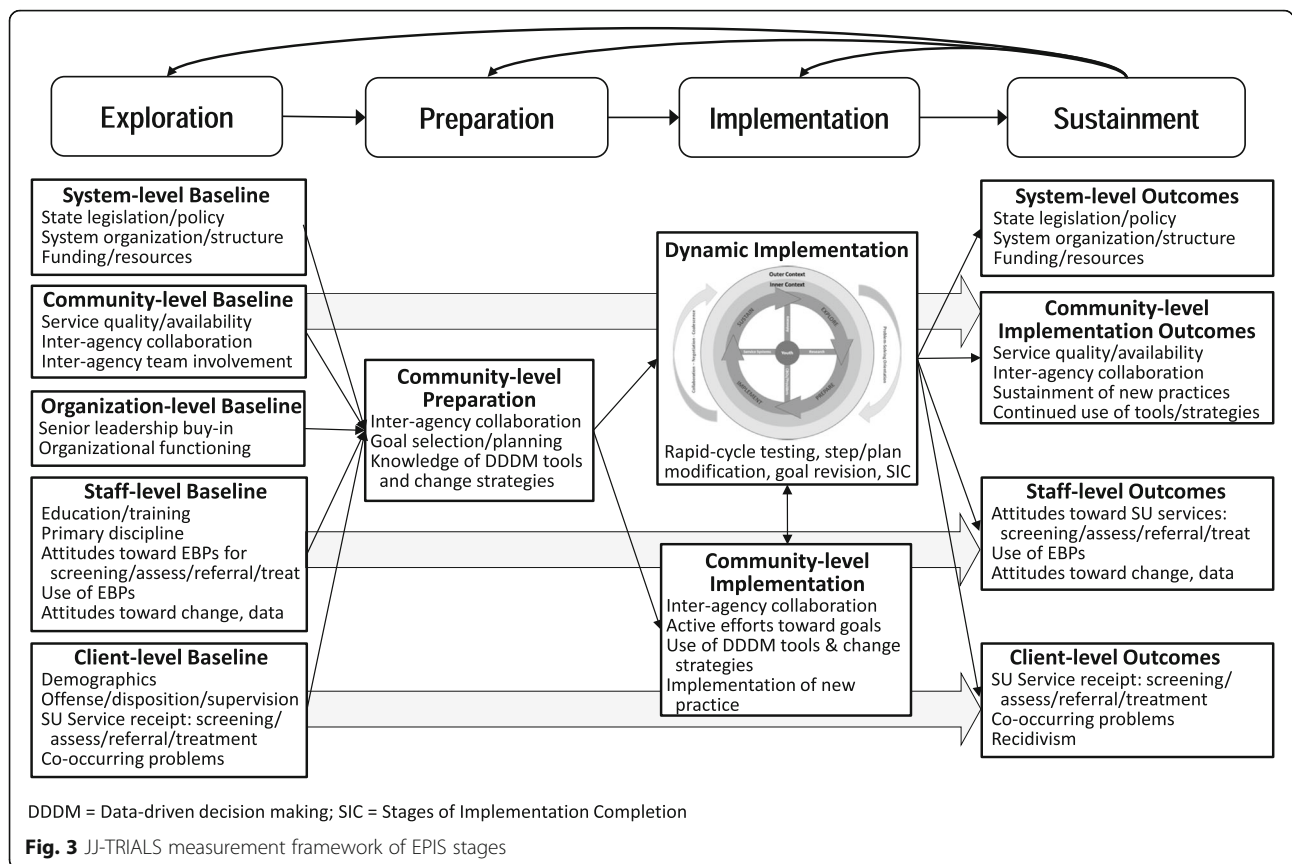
Exploration

Preparation

Implementation

Sustainment

System-level Baseline
State legislation/policy
System organization/structure
Funding/resources

Community-level Baseline
Service quality/availability
Inter-agency collaboration
Inter-agency team involvement

Organization-level Baseline
Senior leadership buy-in
Organizational functioning

Staff-level Baseline
Education/training
Primary discipline
Attitudes toward EBPs for screening/assess/referral/treat
Use of EBPs
Attitudes toward change, data

Client-level Baseline
Demographics
Offense/disposition/supervision
SU Service receipt: screening/assess/referral/treatment
Co-occurring problems

Community-level Preparation
Inter-agency collaboration
Goal selection/planning
Knowledge of DDDM tools and change strategies

Dynamic Implementation
Outer Context
Inner Context
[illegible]
Rapid-cycle testing, step/plan modification, goal revision, SIC

Community-level Implementation
Inter-agency collaboration
Active efforts toward goals
Use of DDDM tools & change strategies
Implementation of new practice

System-level Outcomes
State legislation/policy
System organization/structure
Funding/resources

Community-level Implementation Outcomes
Service quality/availability
Inter-agency collaboration
Sustainment of new practices
Continued use of tools/strategies

Staff-level Outcomes
Attitudes toward SU services: screening/assess/referral/treat
Use of EBPs
Attitudes toward change, data

Client-level Outcomes
SU Service receipt: screening/assess/referral/treatment
Co-occurring problems
Recidivism

DDDM = Data-driven decision making; SIC = Stages of Implementation Completion

Fig. 3 JJ-TRIALS measurement framework of EPIS stages